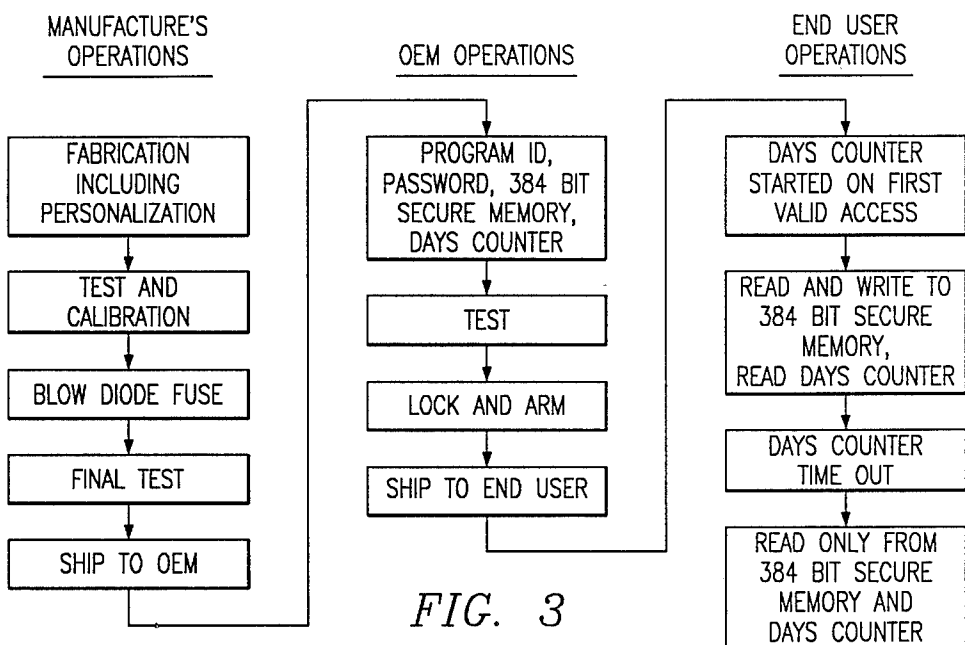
MANUFACTURE'S OPERATIONS

FABRICATION INCLUDING PERSONALIZATION

TEST AND CALIBRATION

BLOW DIODE FUSE

FINAL TEST

SHIP TO OEM

OEM OPERATIONS

PROGRAM ID, PASSWORD, 384 BIT SECURE MEMORY, DAYS COUNTER

TEST

LOCK AND ARM

SHIP TO END USER

END USER OPERATIONS

DAYS COUNTER STARTED ON FIRST VALID ACCESS

READ AND WRITE TO 384 BIT SECURE MEMORY, READ DAYS COUNTER

DAYS COUNTER TIME OUT

READ ONLY FROM 384 BIT SECURE MEMORY AND DAYS COUNTER

FIG. 3